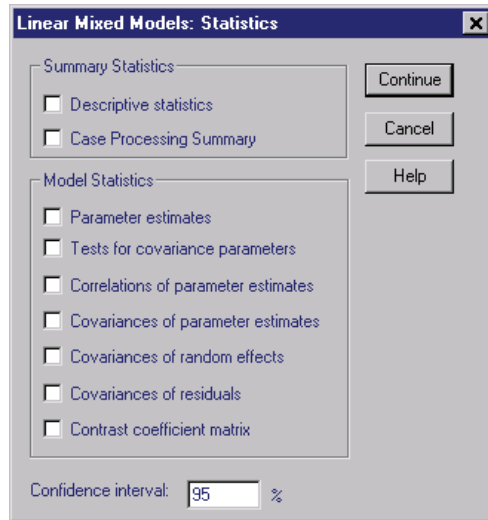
Linear Mixed Models: Statistics

Summary Statistics

Descriptive statistics

Case Processing Summary

Model Statistics

Parameter estimates

Tests for covariance parameters

Correlations of parameter estimates

Covariances of parameter estimates

Covariances of random effects

Covariances of residuals

Contrast coefficient matrix

Confidence interval: 95 %

Continue

Cancel

Help